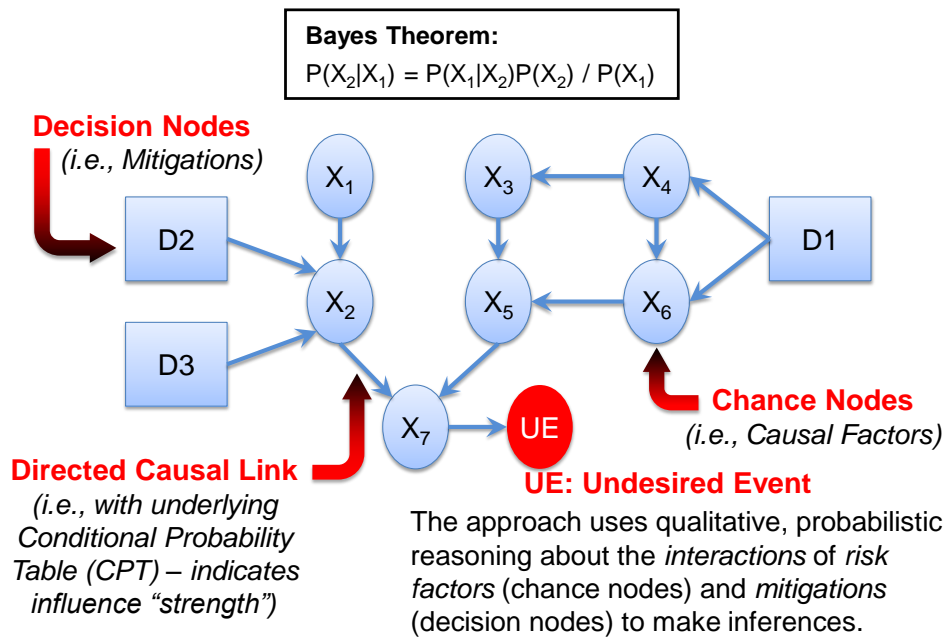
**Bayes Theorem:**
$P(X_2|X_1) = P(X_1|X_2)P(X_2) / P(X_1)$

Decision Nodes
(i.e., Mitigations)

$X_1$

$X_3$

$X_4$

D2

D1

$X_2$

$X_5$

$X_6$

D3

$X_7$

UE

Chance Nodes
(i.e., Causal Factors)

Directed Causal Link
(i.e., with underlying Conditional Probability Table (CPT) – indicates influence "strength")

UE: Undesired Event

The approach uses qualitative, probabilistic reasoning about the *interactions* of *risk factors* (chance nodes) and *mitigations* (decision nodes) to make inferences.